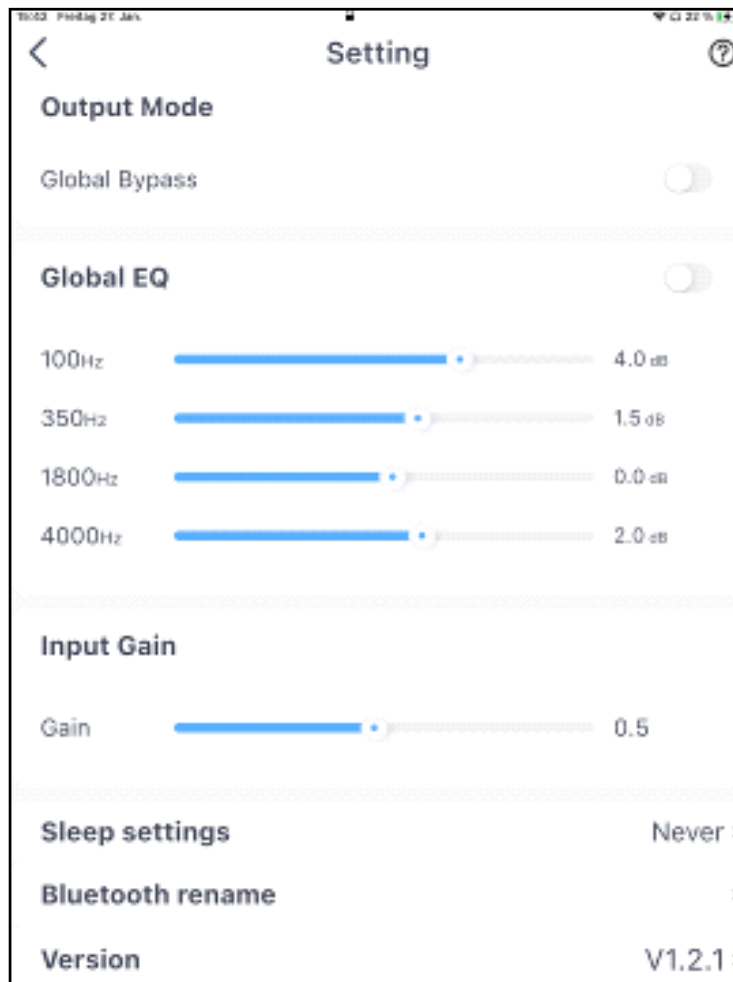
15:03 Freitag 21. Jan.

22 %

Setting

Output Mode

Global Bypass

Global EQ

100Hz 4.0 dB

350Hz 1.5 dB

1800Hz 0.0 dB

4000Hz 2.0 dB

Input Gain

Gain 0.5

Sleep settings Never

Bluetooth rename

Version V1.2.1